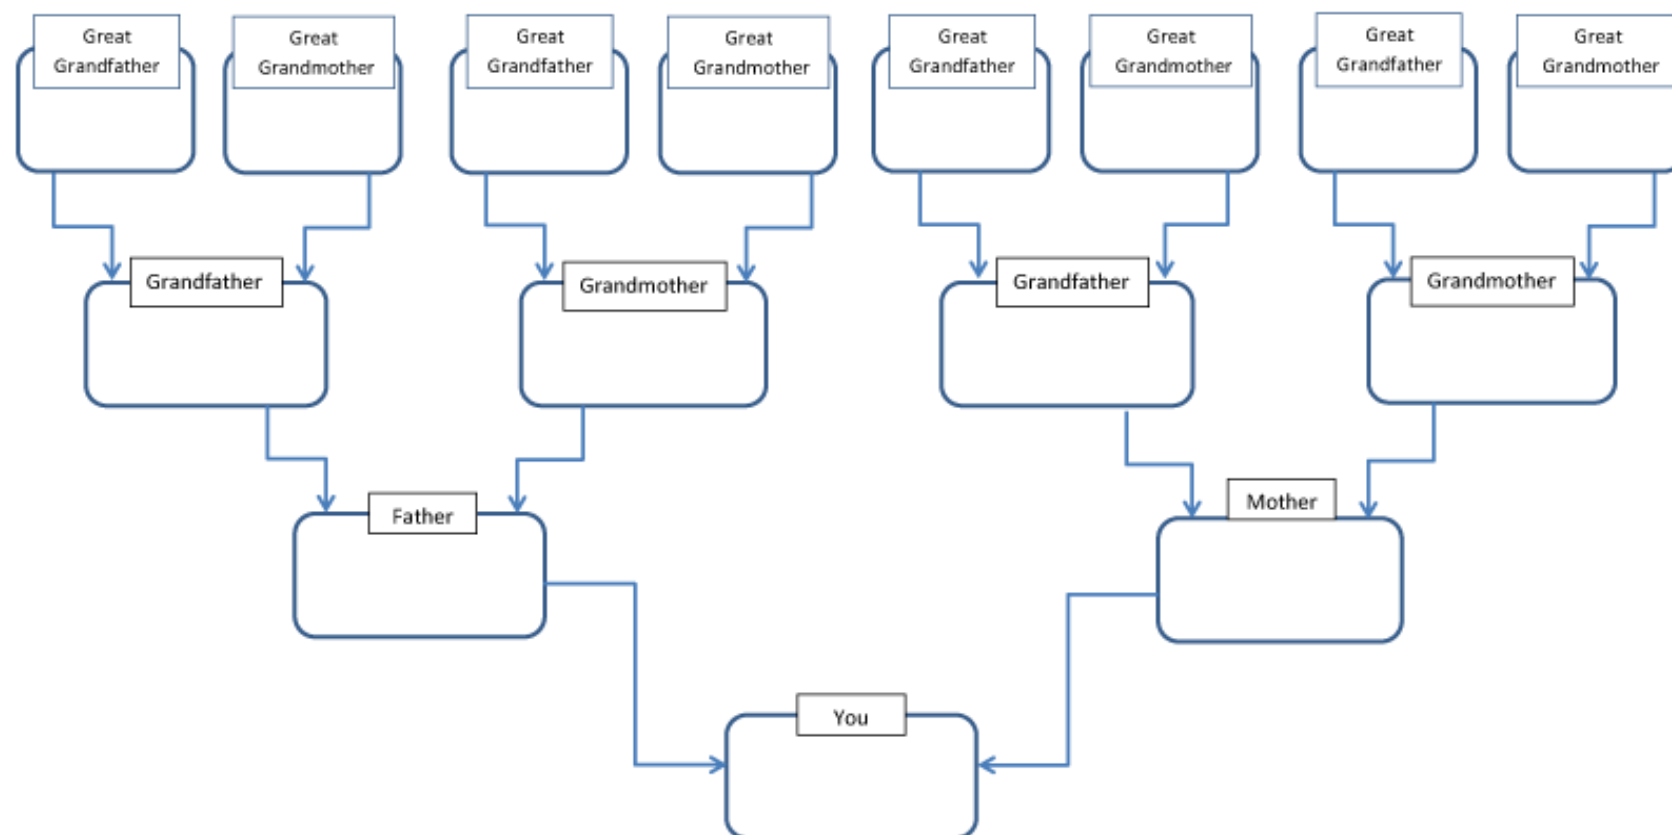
Great Grandfather

Great Grandmother

Great Grandfather

Great Grandmother

Great Grandfather

Great Grandmother

Great Grandfather

Great Grandmother

Grandfather

Grandmother

Grandfather

Grandmother

Father

Mother

You